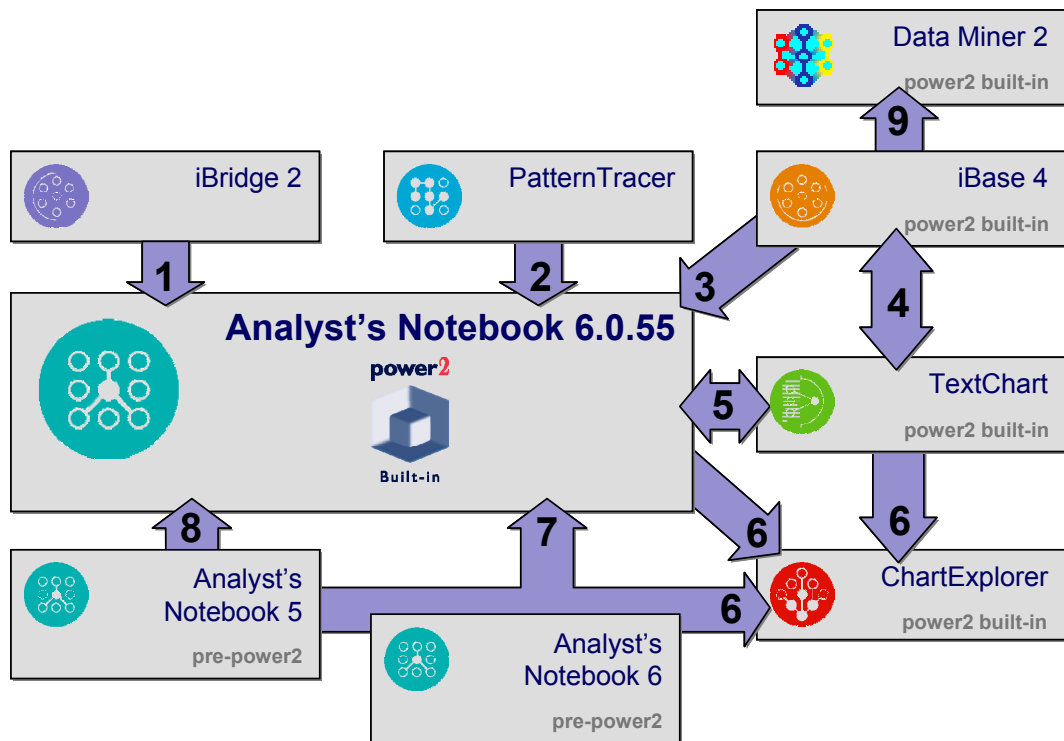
Data Miner 2
power2 built-in

9

iBridge 2

PatternTracer

iBase 4
power2 built-in

1

2

3

4

Analyst's Notebook 6.0.55

power2

Built-in

5

TextChart
power2 built-in

6

6

8

7

Analyst's Notebook 5
pre-power2

6

ChartExplorer
power2 built-in

Analyst's Notebook 6
pre-power2